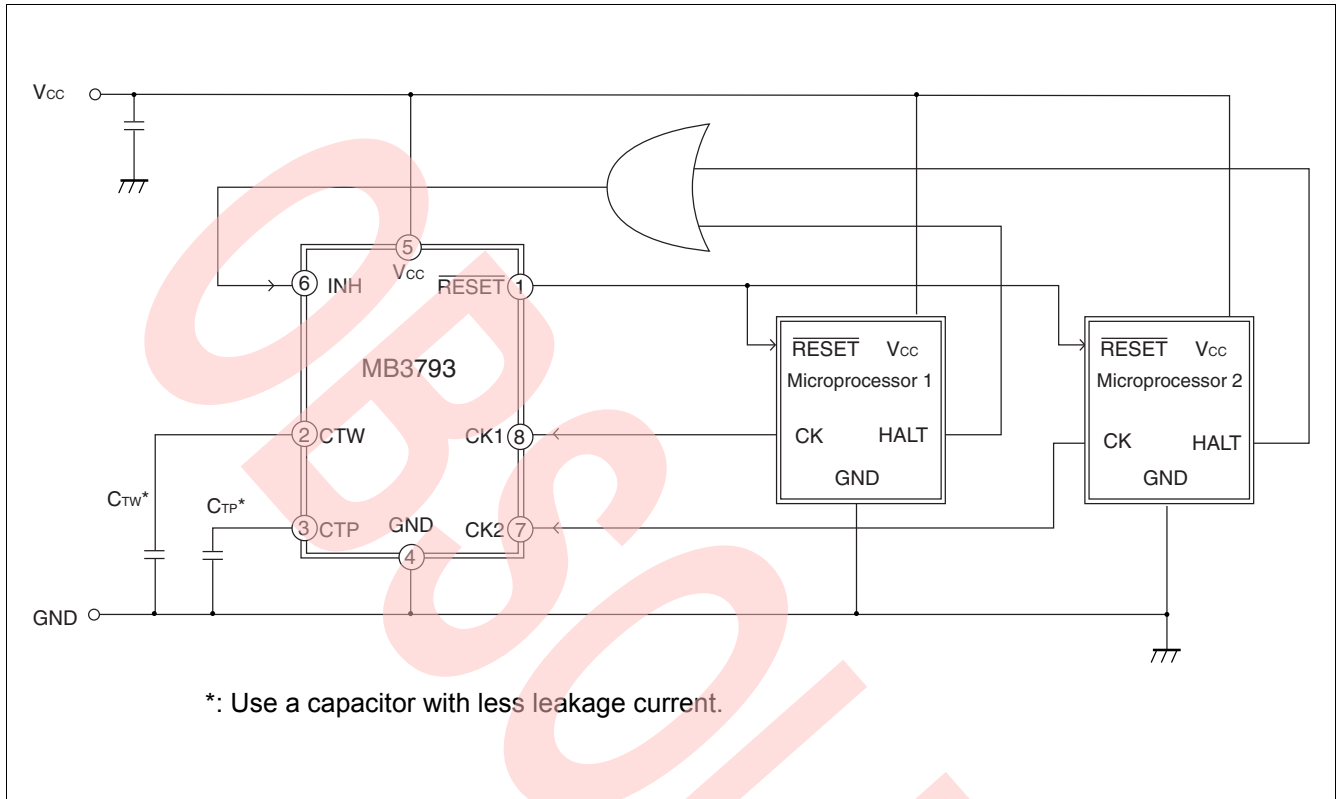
$V_{CC}$

5
$V_{CC}$
6 INH
$\overline{RESET}$ 1
MB3793
2 CTW
CK1 8
3 CTP
GND
CK2 7
4

$C_{TW}$*
$C_{TP}$*

GND

$\overline{RESET}$ $V_{CC}$
Microprocessor 1
CK HALT
GND

$\overline{RESET}$ $V_{CC}$
Microprocessor 2
CK HALT
GND

*: Use a capacitor with less leakage current.

OBSOLETE